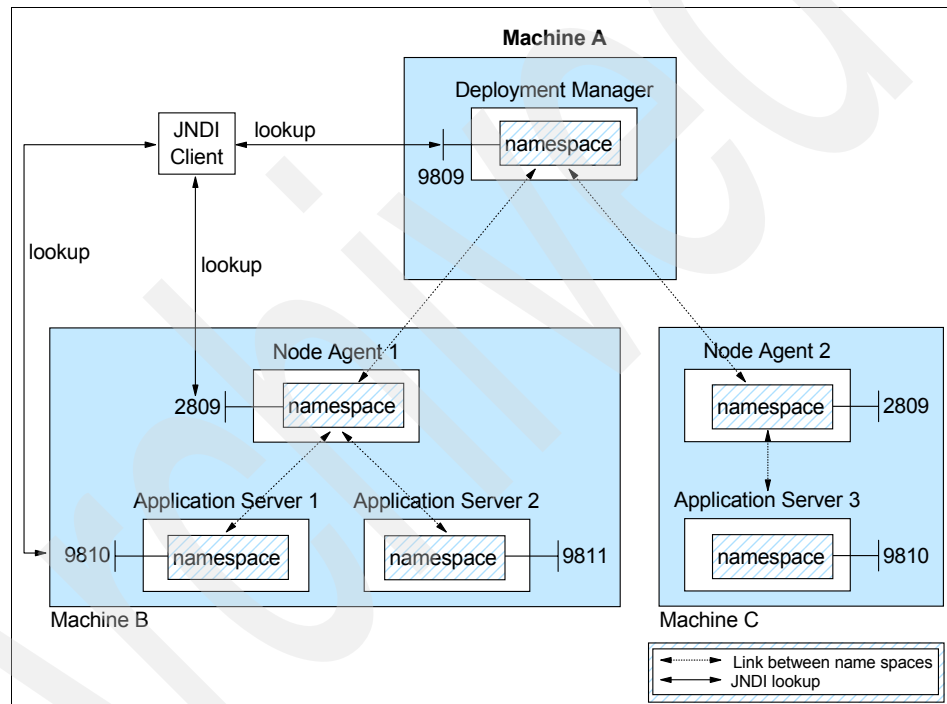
Machine A

Deployment Manager

JNDI Client

lookup

namespace

9809

lookup

lookup

Node Agent 1

2809

namespace

Node Agent 2

namespace

2809

Application Server 1

Application Server 2

Application Server 3

9810

namespace

namespace

9811

namespace

9810

Machine B

Machine C

Link between name spaces
JNDI lookup